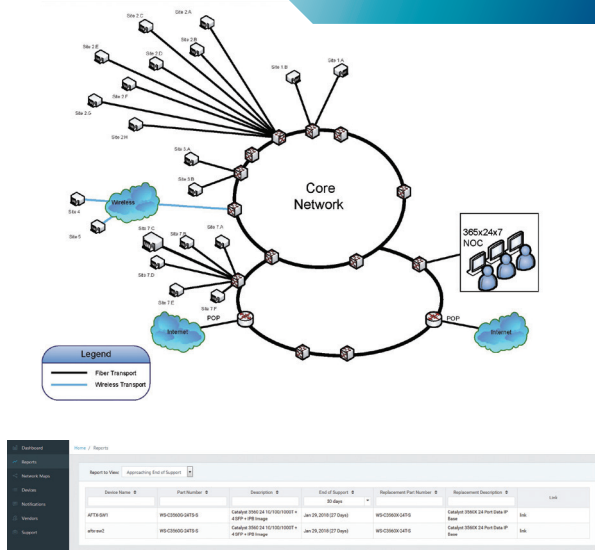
Site 2 C
Site 2 A
Site 2 E
Site 2 B
Site 2 D
Site 1 B
Site 1 A
Site 2 F
Site 2 G
Site 2 H
Site 3 A
Site 3 B
Core Network
Site 4
Wireless
Site 5
Site 7 C
Site 7 B
Site 7 A
Site 7 D
365x24x7 NOC
Site 7 E
Site 7 F
POP
POP
Internet
Internet
Legend
Fiber Transport
Wireless Transport

Dashboard
Reports
Network Maps
Devices
Notifications
Vendors
Support

Home / Reports

Report to View: Approaching End of Support

| Device Name | Part Number | Description | End of Support | Replacement Part Number | Replacement Description | Link |
|---|---|---|---|---|---|---|
| | | | 30 days | | | |
| AFTX-SW1 | WS-C3560G-24TS-S | Catalyst 3560 24 10/100/1000T + 4 SFP + IPB Image | Jan 29, 2018 (27 Days) | WS-C3560X-24T-S | Catalyst 3560X 24 Port Data IP Base | link |
| aftx-sw2 | WS-C3560G-24TS-S | Catalyst 3560 24 10/100/1000T + 4 SFP + IPB Image | Jan 29, 2018 (27 Days) | WS-C3560X-24T-S | Catalyst 3560X 24 Port Data IP Base | link |